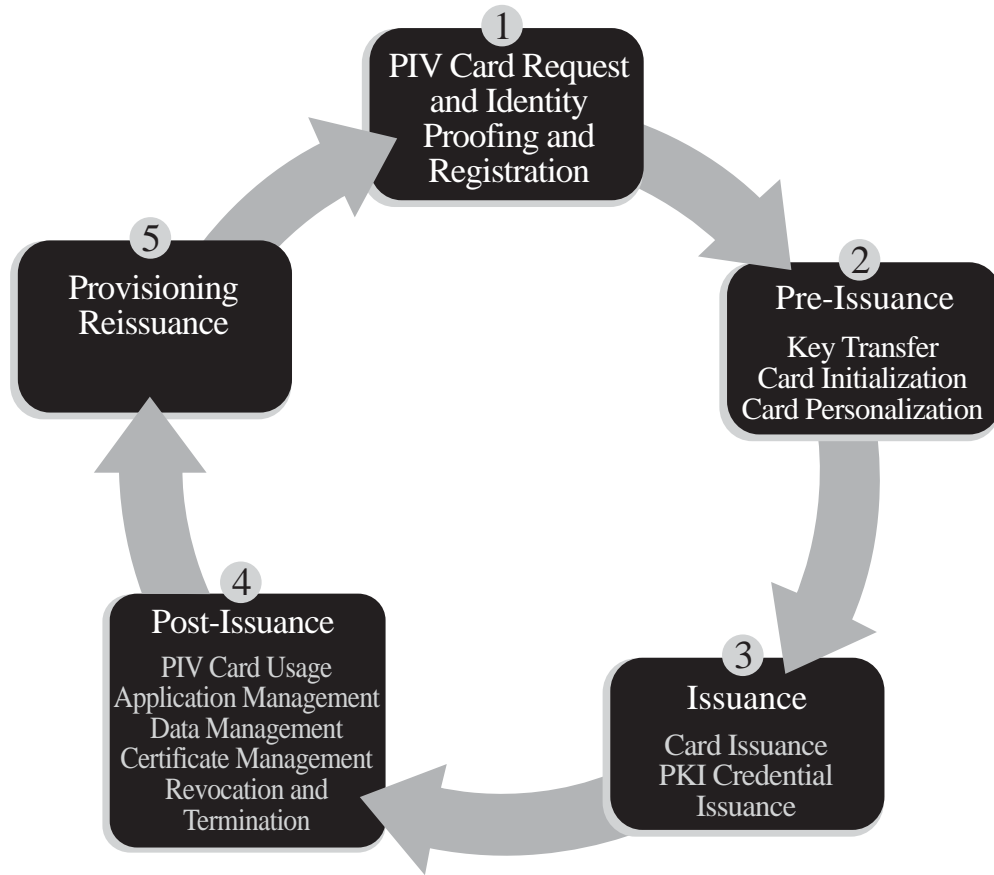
1
PIV Card Request and Identity Proofing and Registration

2
Pre-Issuance
Key Transfer
Card Initialization
Card Personalization

3
Issuance
Card Issuance
PKI Credential Issuance

4
Post-Issuance
PIV Card Usage
Application Management
Data Management
Certificate Management
Revocation and Termination

5
Provisioning
Reissuance